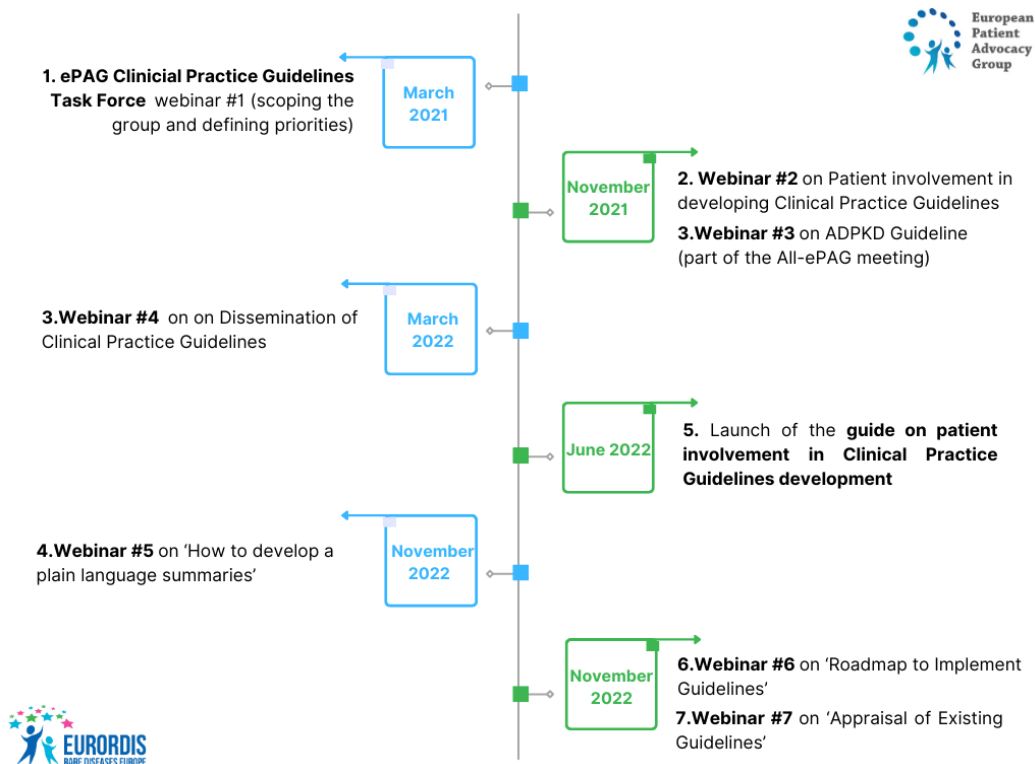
European Patient Advocacy Group

1. ePAG Clinicial Practice Guidelines Task Force webinar #1 (scoping the group and defining priorities)

March 2021

November 2021

2. Webinar #2 on Patient involvement in developing Clinical Practice Guidelines

3.Webinar #3 on ADPKD Guideline (part of the All-ePAG meeting)

3.Webinar #4 on on Dissemination of Clinical Practice Guidelines

March 2022

June 2022

5. Launch of the guide on patient involvement in Clinical Practice Guidelines development

4.Webinar #5 on 'How to develop a plain language summaries'

November 2022

November 2022

6.Webinar #6 on 'Roadmap to Implement Guidelines'

7.Webinar #7 on 'Appraisal of Existing Guidelines'

EURORDIS
RARE DISEASES EUROPE